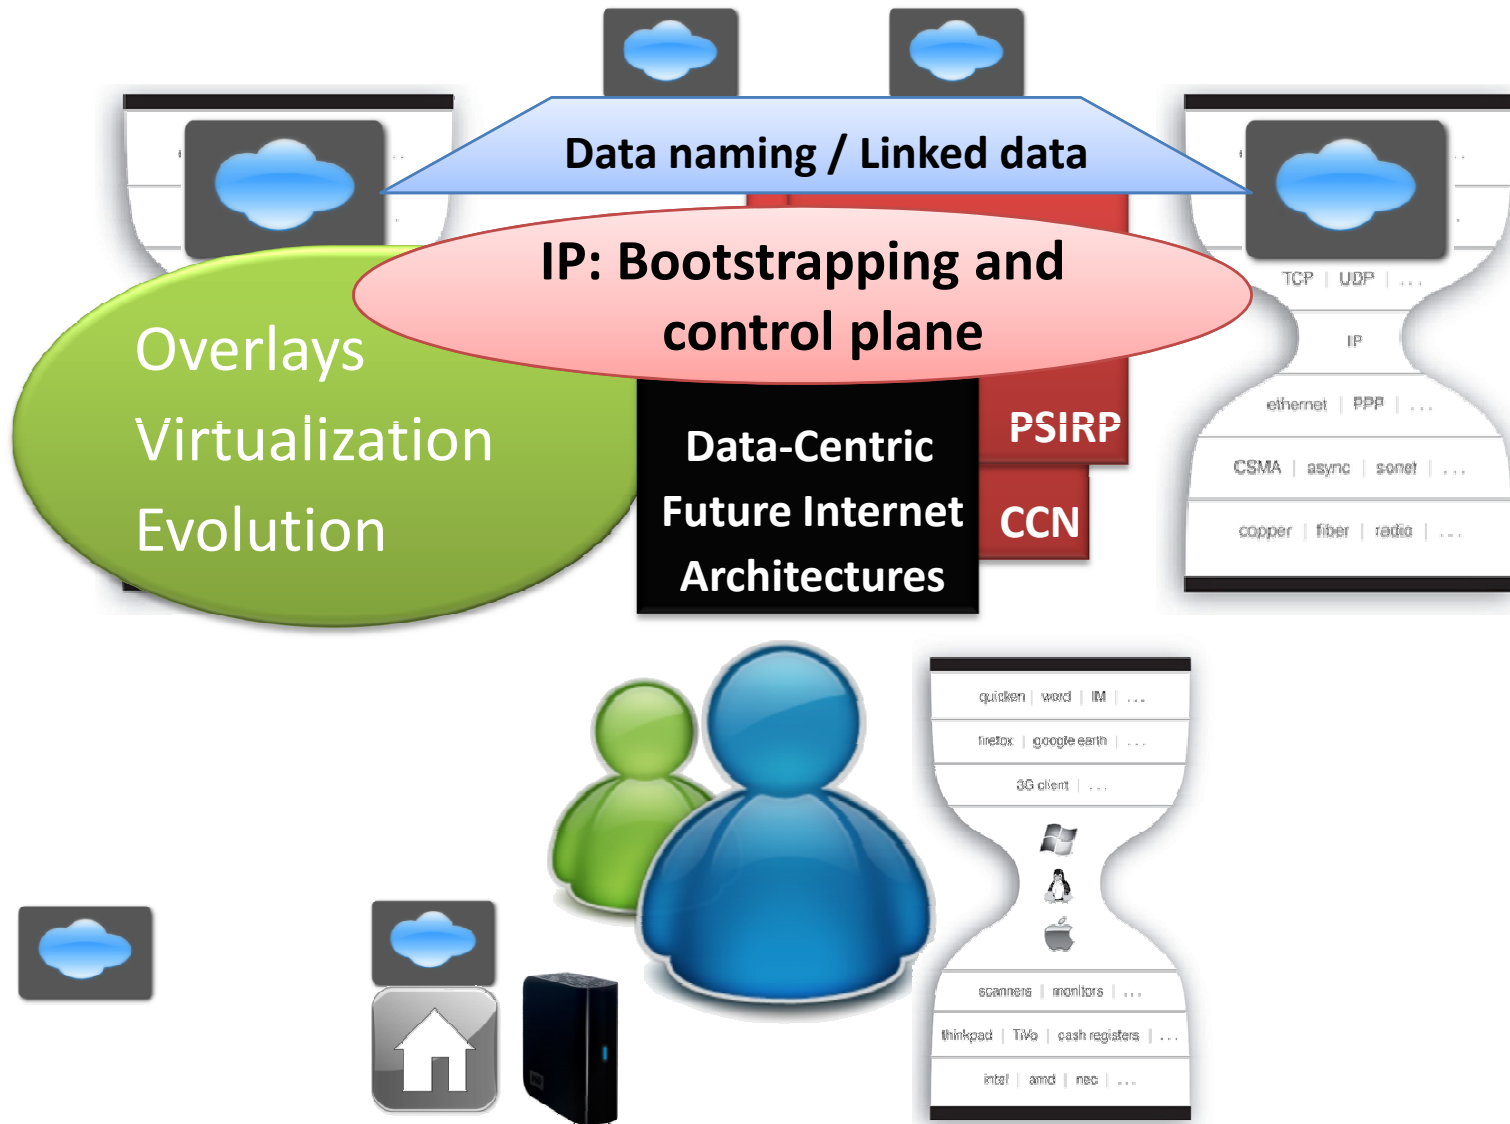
Data naming / Linked data

IP: Bootstrapping and control plane

Overlays
Virtualization
Evolution

Data-Centric Future Internet Architectures

PSIRP

CCN

TCP | UDP | ...

IP

ethernet | PPP | ...

CSMA | async | sonet | ...

copper | fiber | radio | ...

quicken | word | IM | ...

firefox | google earth | ...

3G client | ...

scanners | monitors | ...

thinkpad | TiVo | cash registers | ...

intel | amd | nec | ...